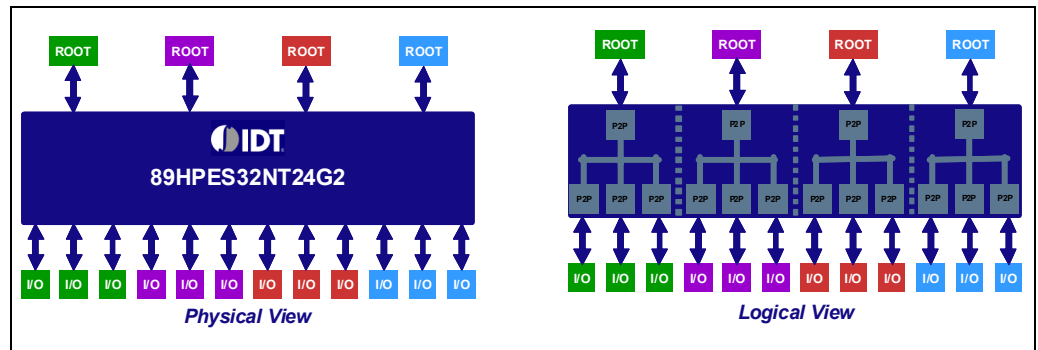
ROOT ROOT ROOT ROOT

IDT

89HPES32NT24G2

I/O I/O I/O I/O I/O I/O I/O I/O I/O I/O I/O I/O

Physical View

ROOT ROOT ROOT ROOT

P2P P2P P2P P2P

P2P P2P P2P P2P P2P P2P P2P P2P P2P P2P P2P P2P

I/O I/O I/O I/O I/O I/O I/O I/O I/O I/O I/O I/O

Logical View